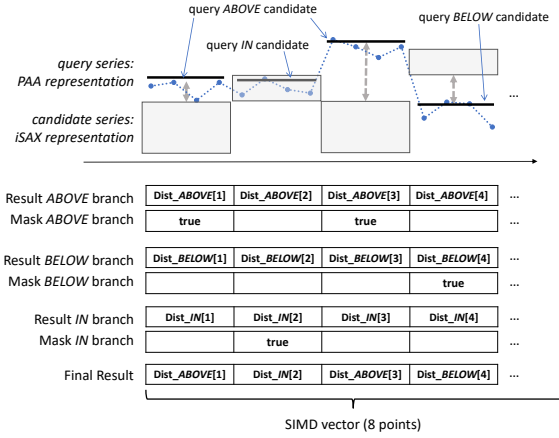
query *ABOVE* candidate

query *IN* candidate

query *BELOW* candidate

*query series: PAA representation*

*candidate series: iSAX representation*

...

| Result *ABOVE* branch | Dist_*ABOVE*[1] | Dist_*ABOVE*[2] | Dist_*ABOVE*[3] | Dist_*ABOVE*[4] | ... |
|---|---|---|---|---|---|
| Mask *ABOVE* branch | true | | true | | ... |
| Result *BELOW* branch | Dist_*BELOW*[1] | Dist_*BELOW*[2] | Dist_*BELOW*[3] | Dist_*BELOW*[4] | ... |
| Mask *BELOW* branch | | | | true | ... |
| Result *IN* branch | Dist_*IN*[1] | Dist_*IN*[2] | Dist_*IN*[3] | Dist_*IN*[4] | ... |
| Mask *IN* branch | | true | | | ... |
| Final Result | Dist_*ABOVE*[1] | Dist_*IN*[2] | Dist_*ABOVE*[3] | Dist_*BELOW*[4] | ... |

SIMD vector (8 points)